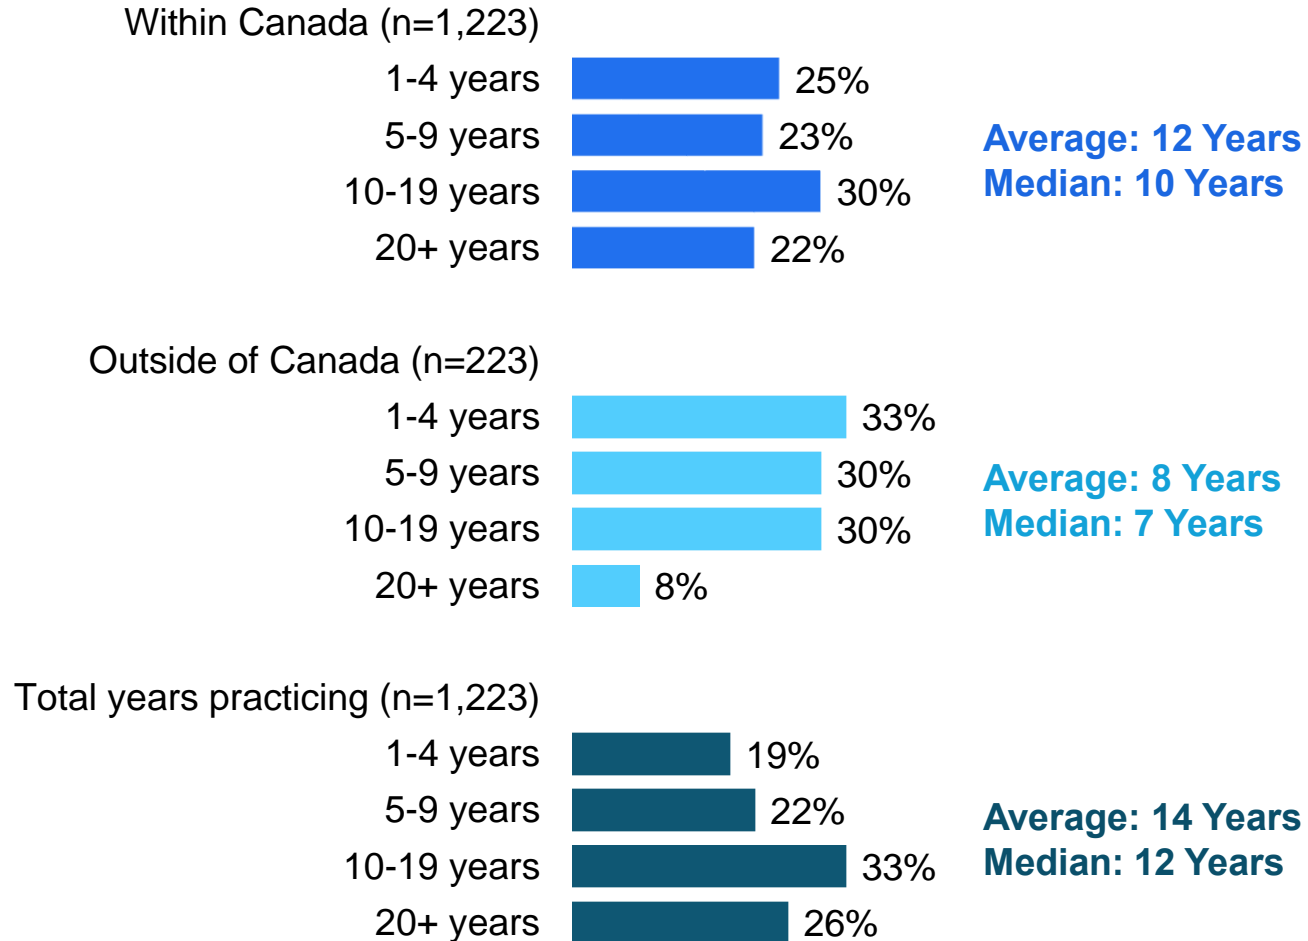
Within Canada (n=1,223)

1-4 years 25%
5-9 years 23%
10-19 years 30%
20+ years 22%

Average: 12 Years
Median: 10 Years

Outside of Canada (n=223)

1-4 years 33%
5-9 years 30%
10-19 years 30%
20+ years 8%

Average: 8 Years
Median: 7 Years

Total years practicing (n=1,223)

1-4 years 19%
5-9 years 22%
10-19 years 33%
20+ years 26%

Average: 14 Years
Median: 12 Years